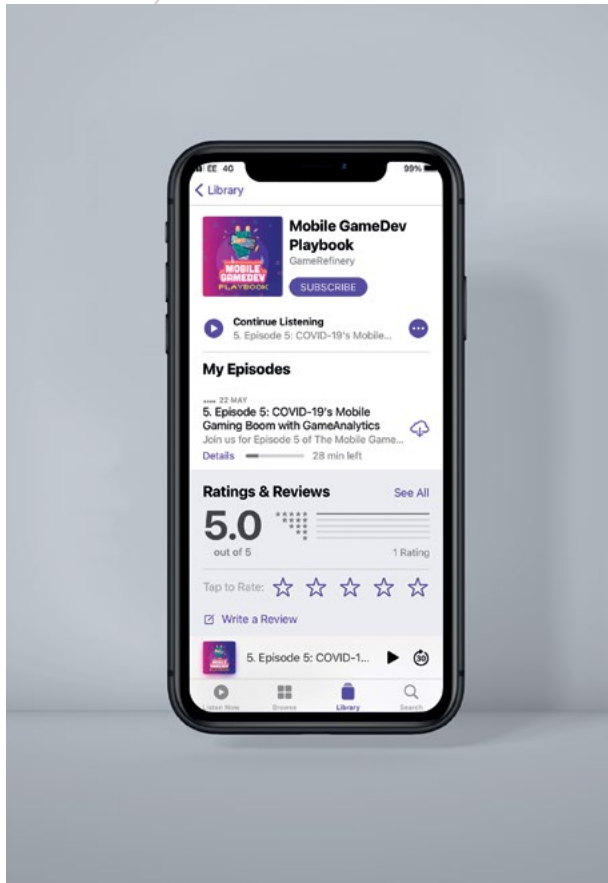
EE 4G

99%

< Library

MOBILE GAMEDEV PLAYBOOK

Mobile GameDev Playbook

GameRefinery

SUBSCRIBE

Continue Listening

5. Episode 5: COVID-19's Mobile...

My Episodes

22 MAY

5. Episode 5: COVID-19's Mobile Gaming Boom with GameAnalytics

Join us for Episode 5 of The Mobile Game...

Details

28 min left

Ratings & Reviews

See All

5.0

out of 5

1 Rating

Tap to Rate: ☆ ☆ ☆ ☆ ☆

Write a Review

5. Episode 5: COVID-1...

30

Listen Now

Browse

Library

Search